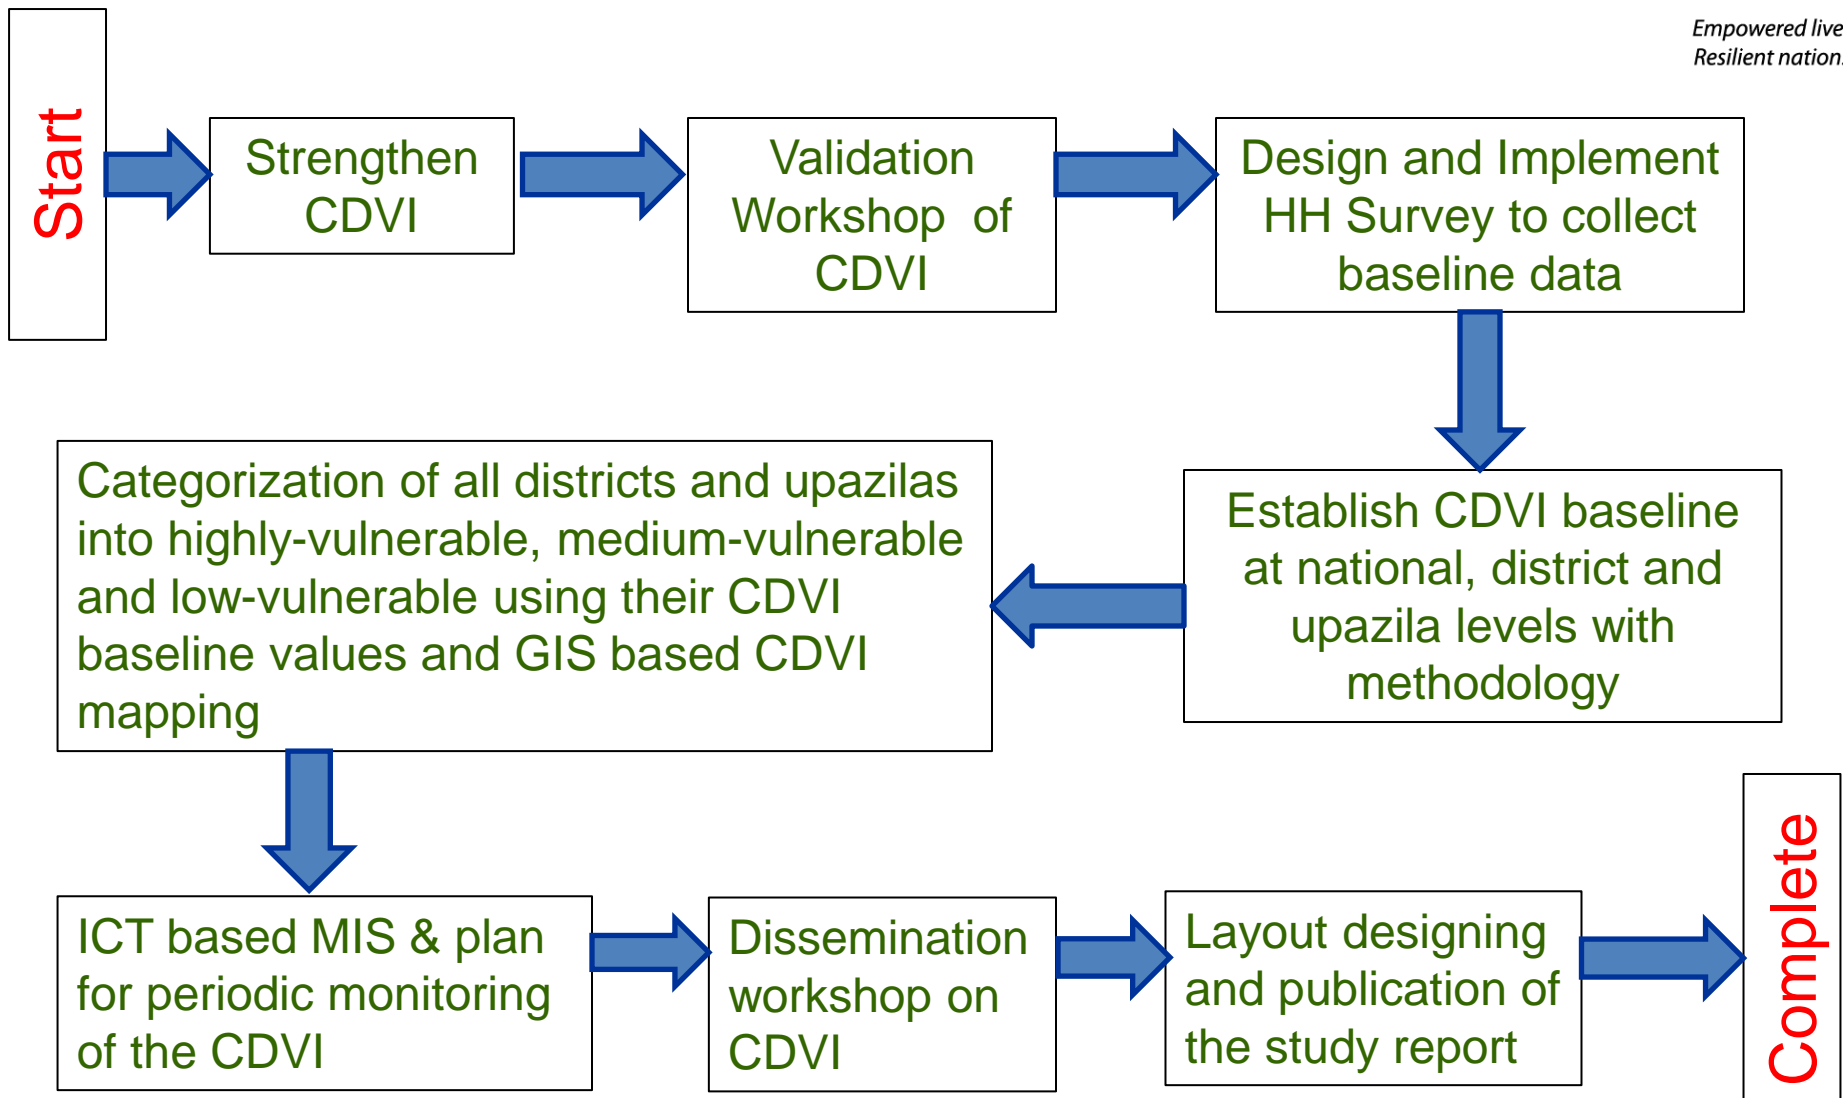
Empowered live
Resilient nation

Start

Strengthen CDVI

Validation Workshop of CDVI

Design and Implement HH Survey to collect baseline data

Establish CDVI baseline at national, district and upazila levels with methodology

Categorization of all districts and upazilas into highly-vulnerable, medium-vulnerable and low-vulnerable using their CDVI baseline values and GIS based CDVI mapping

ICT based MIS & plan for periodic monitoring of the CDVI

Dissemination workshop on CDVI

Layout designing and publication of the study report

Complete